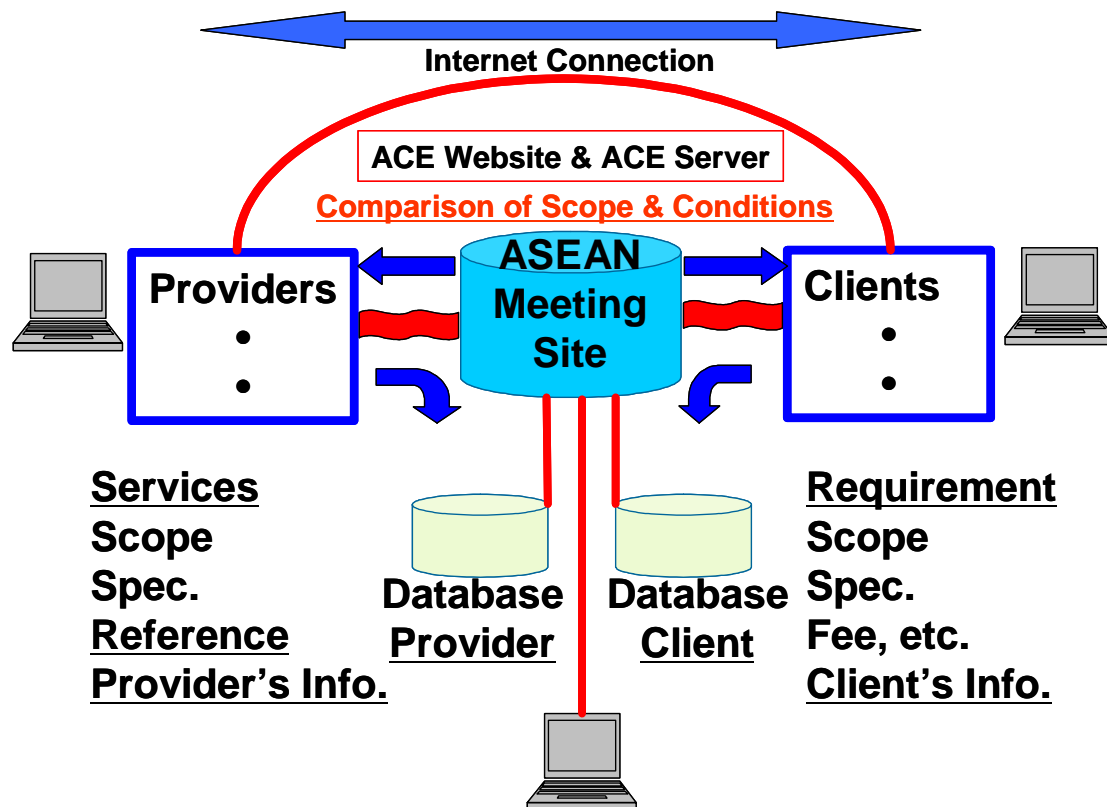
Internet Connection

ACE Website & ACE Server

Comparison of Scope & Conditions

ASEAN Meeting Site

Providers
•
•

Clients
•
•

Services
Scope
Spec.
Reference
Provider's Info.

Database Provider

Database Client

Requirement
Scope
Spec.
Fee, etc.
Client's Info.